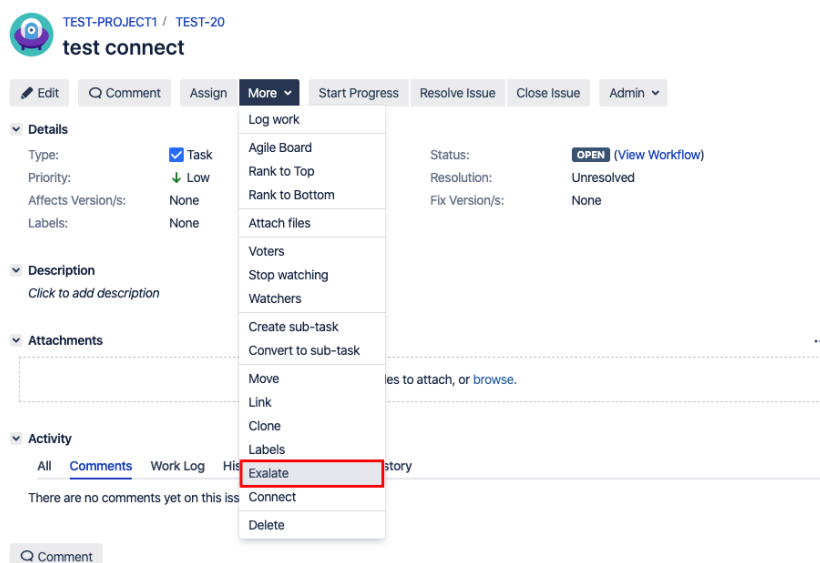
TEST-PROJECT1 / TEST-20
test connect

Edit Comment Assign More Start Progress Resolve Issue Close Issue Admin

Details
Type: Task
Priority: Low
Affects Version/s: None
Labels: None

Status: OPEN (View Workflow)
Resolution: Unresolved
Fix Version/s: None

Description
Click to add description

Attachments
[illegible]les to attach, or browse.

Activity
All Comments Work Log Hi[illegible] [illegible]story
There are no comments yet on this iss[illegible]

Comment

Log work
Agile Board
Rank to Top
Rank to Bottom
Attach files
Voters
Stop watching
Watchers
Create sub-task
Convert to sub-task
Move
Link
Clone
Labels
Exalate
Connect
Delete